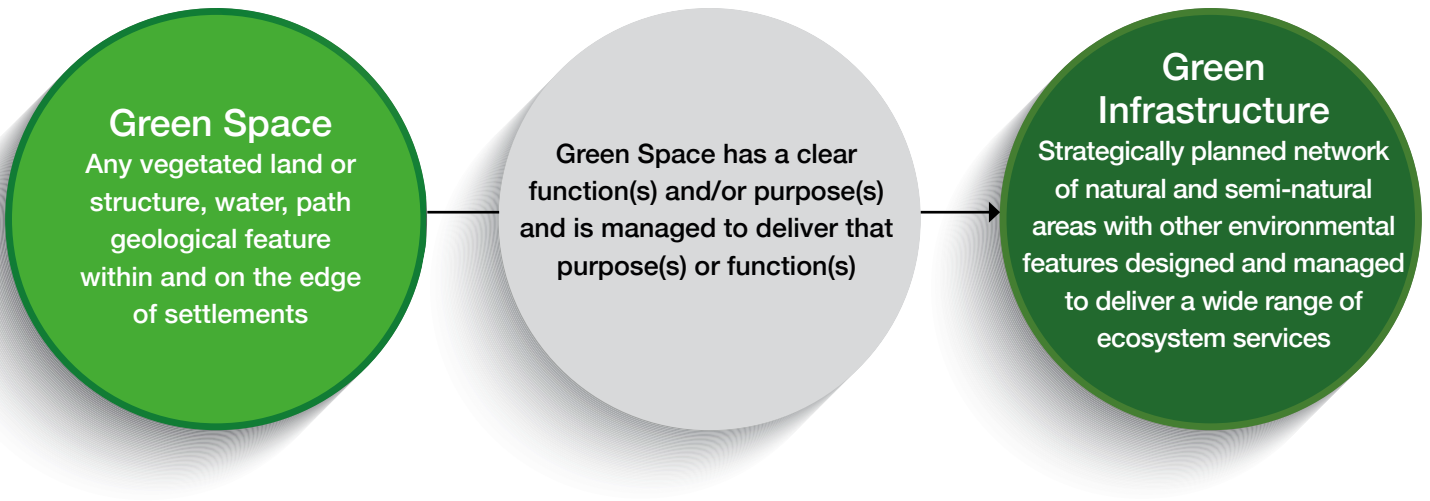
Green Space
Any vegetated land or structure, water, path geological feature within and on the edge of settlements

Green Space has a clear function(s) and/or purpose(s) and is managed to deliver that purpose(s) or function(s)

Green Infrastructure
Strategically planned network of natural and semi-natural areas with other environmental features designed and managed to deliver a wide range of ecosystem services